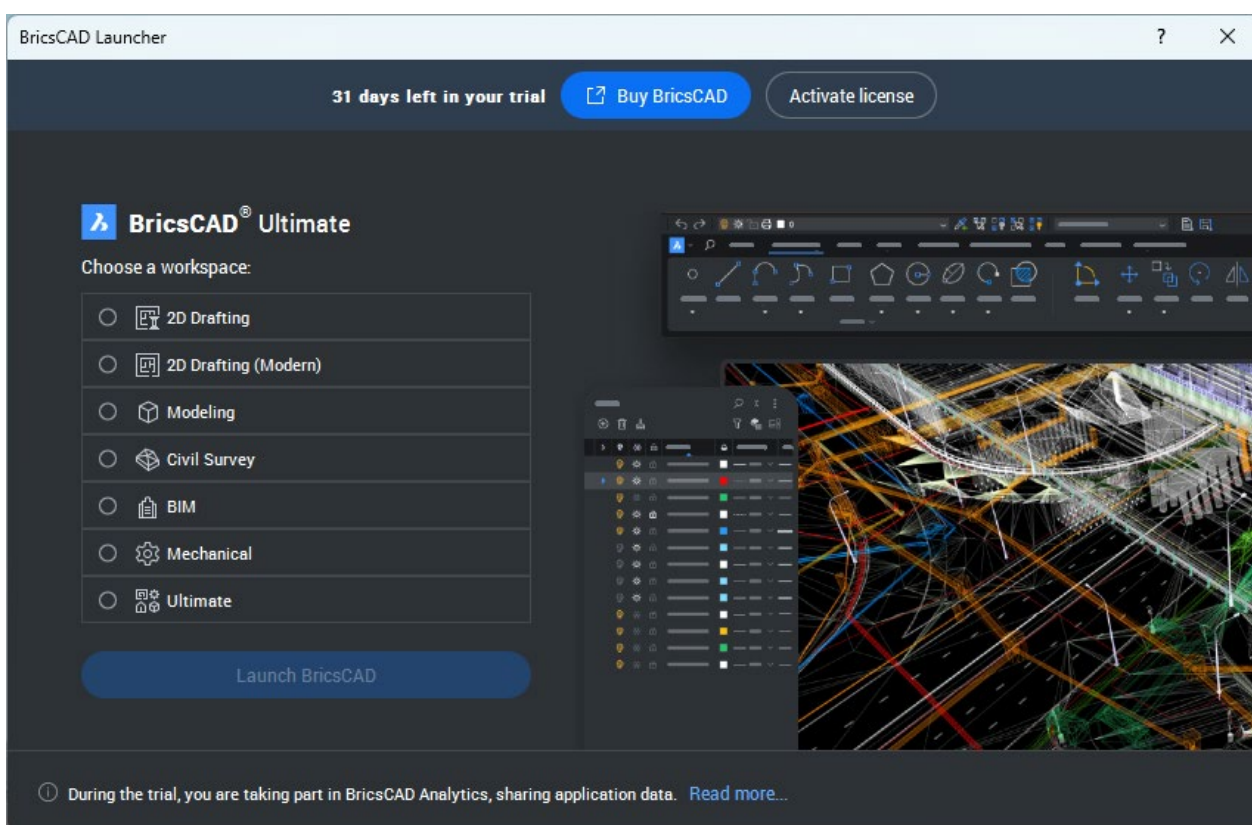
BricsCAD Launcher

?

31 days left in your trial

Buy BricsCAD

Activate license

BricsCAD® Ultimate

Choose a workspace:

2D Drafting

2D Drafting (Modern)

Modeling

Civil Survey

BIM

Mechanical

Ultimate

Launch BricsCAD

During the trial, you are taking part in BricsCAD Analytics, sharing application data. Read more...